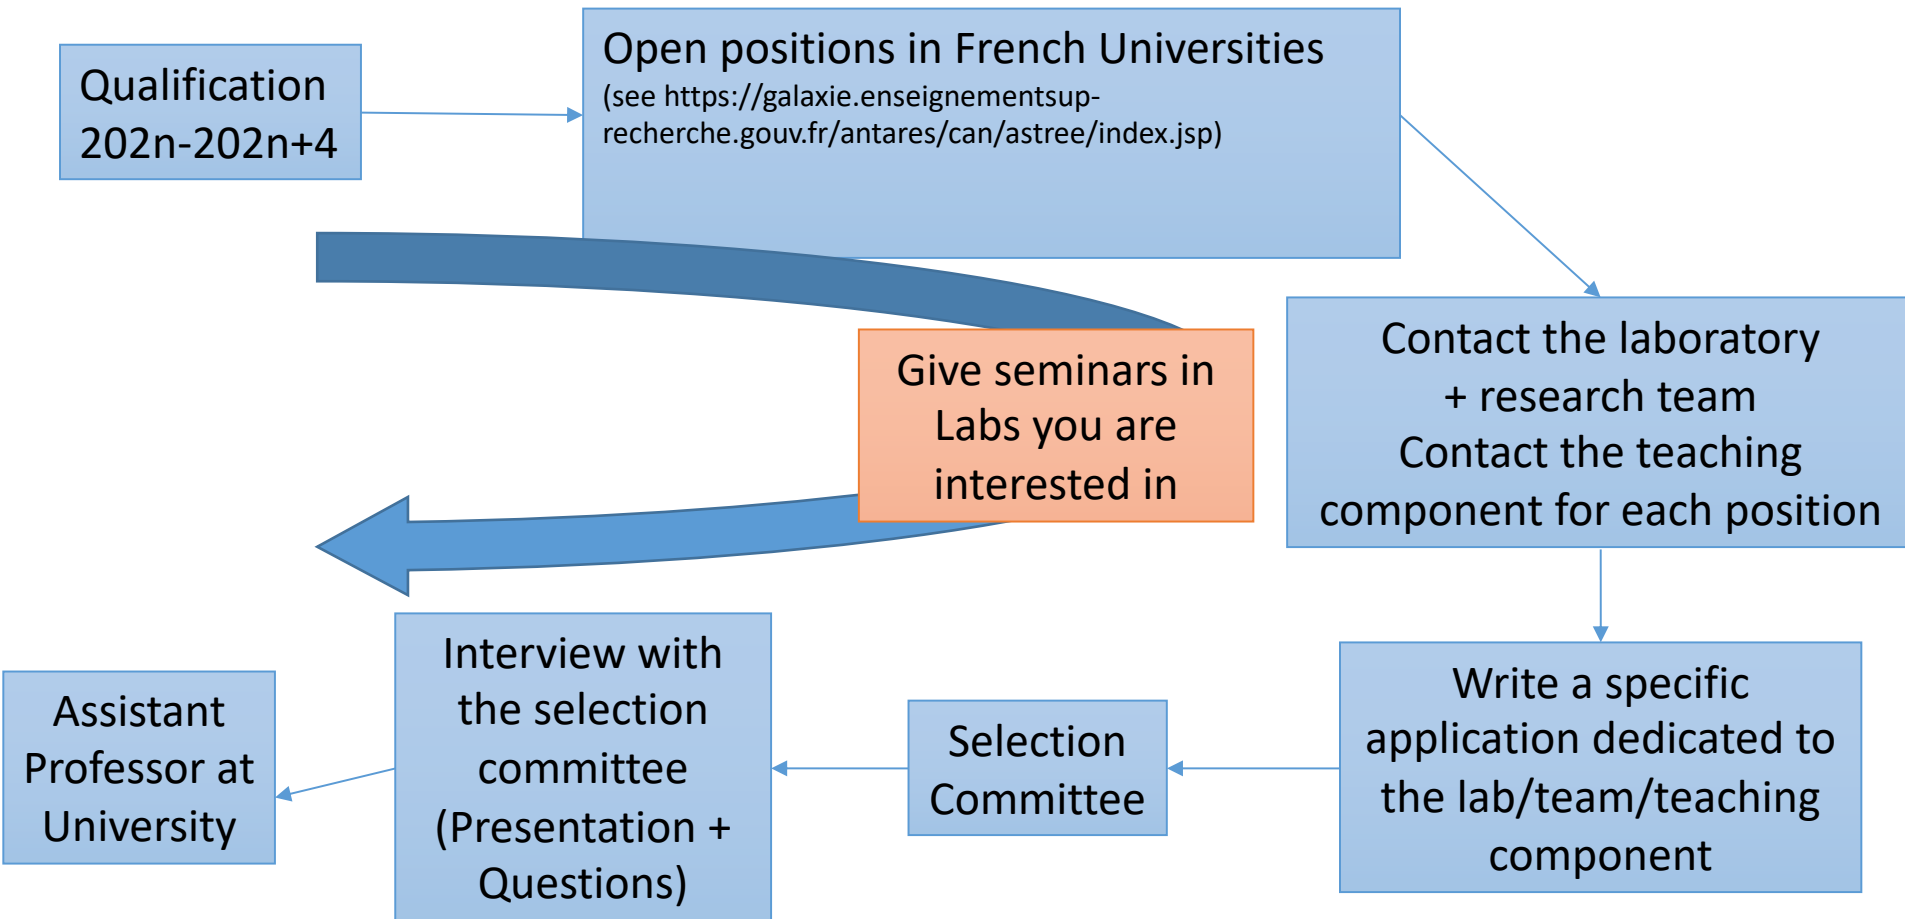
Qualification 202n-202n+4

Open positions in French Universities
(see https://galaxie.enseignementsup-recherche.gouv.fr/antares/can/astree/index.jsp)

Contact the laboratory + research team
Contact the teaching component for each position

Give seminars in Labs you are interested in

Write a specific application dedicated to the lab/team/teaching component

Selection Committee

Interview with the selection committee (Presentation + Questions)

Assistant Professor at University